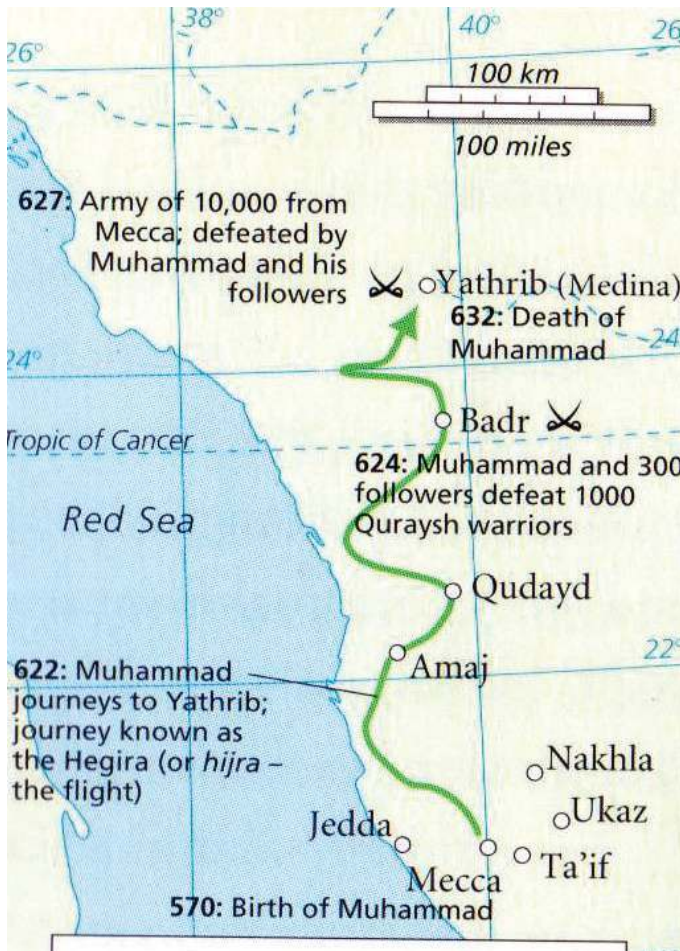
38°
40°
26°
26
100 km
100 miles

627: Army of 10,000 from Mecca; defeated by Muhammad and his followers

Yathrib (Medina)
632: Death of Muhammad
24°
24

Badr
Tropic of Cancer
624: Muhammad and 300 followers defeat 1000 Quraysh warriors

Red Sea

Qudayd
22°
622: Muhammad journeys to Yathrib; journey known as the Hegira (or *hijra* – the flight)

Amaj
Nakhla
Ukaz
Jedda
Mecca
Ta'if
570: Birth of Muhammad